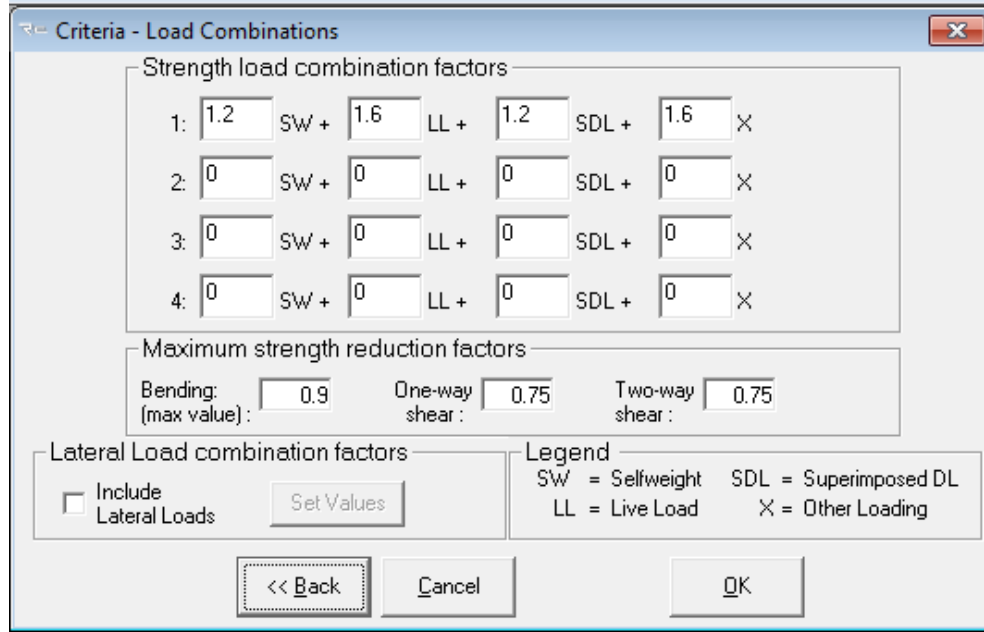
Criteria - Load Combinations

Strength load combination factors

1: 1.2 SW + 1.6 LL + 1.2 SDL + 1.6 X

2: 0 SW + 0 LL + 0 SDL + 0 X

3: 0 SW + 0 LL + 0 SDL + 0 X

4: 0 SW + 0 LL + 0 SDL + 0 X

Maximum strength reduction factors

Bending: (max value) : 0.9 One-way shear : 0.75 Two-way shear : 0.75

Lateral Load combination factors

Include Lateral Loads

Set Values

Legend

SW = Selfweight SDL = Superimposed DL

LL = Live Load X = Other Loading

<< Back Cancel OK